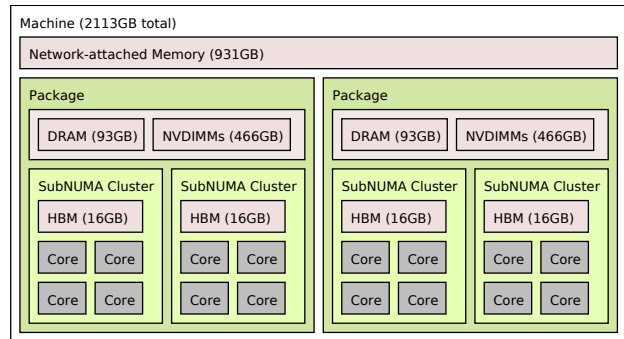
Machine (2113GB total)

Network-attached Memory (931GB)

Package

DRAM (93GB)

NVDIMMs (466GB)

SubNUMA Cluster

HBM (16GB)

Core

Core

Core

Core

SubNUMA Cluster

HBM (16GB)

Core

Core

Core

Core

Package

DRAM (93GB)

NVDIMMs (466GB)

SubNUMA Cluster

HBM (16GB)

Core

Core

Core

Core

SubNUMA Cluster

HBM (16GB)

Core

Core

Core

Core